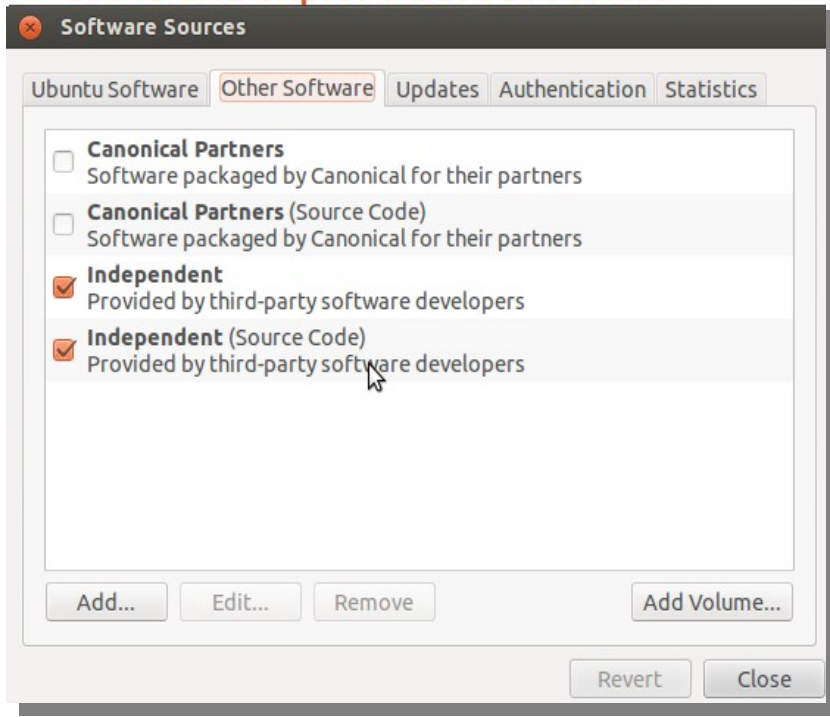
Software Sources

Ubuntu Software | Other Software | Updates | Authentication | Statistics

Canonical Partners
Software packaged by Canonical for their partners

Canonical Partners (Source Code)
Software packaged by Canonical for their partners

Independent
Provided by third-party software developers

Independent (Source Code)
Provided by third-party software developers

Add... Edit... Remove Add Volume...

Revert Close